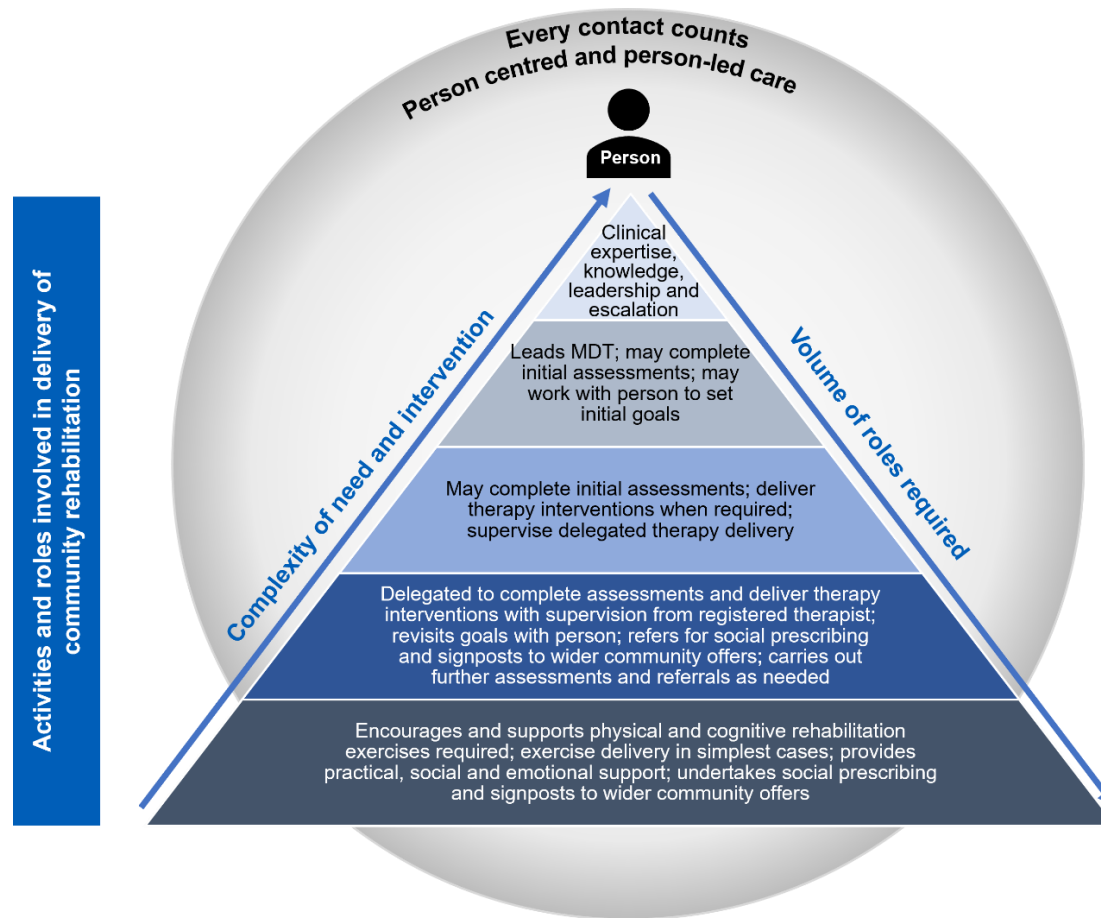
Activities and roles involved in delivery of community rehabilitation

Every contact counts
Person centred and person-led care

Person

Complexity of need and intervention

Volume of roles required

Clinical expertise, knowledge, leadership and escalation

Leads MDT; may complete initial assessments; may work with person to set initial goals

May complete initial assessments; deliver therapy interventions when required; supervise delegated therapy delivery

Delegated to complete assessments and deliver therapy interventions with supervision from registered therapist; revisits goals with person; refers for social prescribing and signposts to wider community offers; carries out further assessments and referrals as needed

Encourages and supports physical and cognitive rehabilitation exercises required; exercise delivery in simplest cases; provides practical, social and emotional support; undertakes social prescribing and signposts to wider community offers